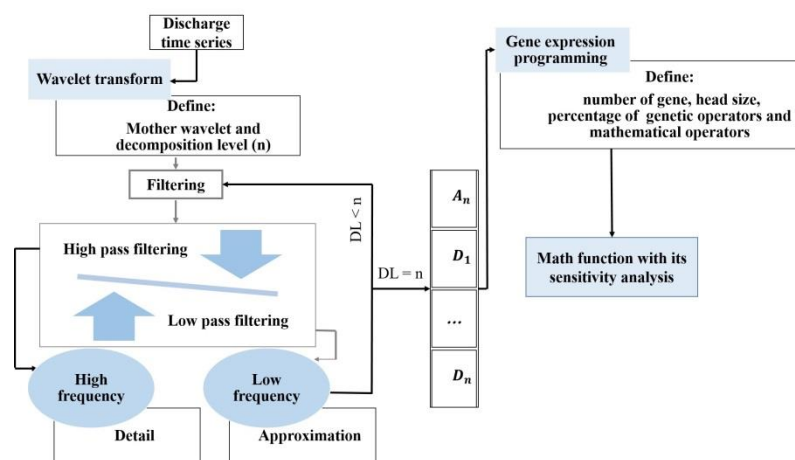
Discharge time series

Wavelet transform

Define:
Mother wavelet and decomposition level (n)

Filtering

High pass filtering

Low pass filtering

High frequency

Low frequency

Detail

Approximation

DL < n

DL = n

$A_n$

$D_1$

...

$D_n$

Gene expression programming

Define:
number of gene, head size, percentage of genetic operators and mathematical operators

Math function with its sensitivity analysis